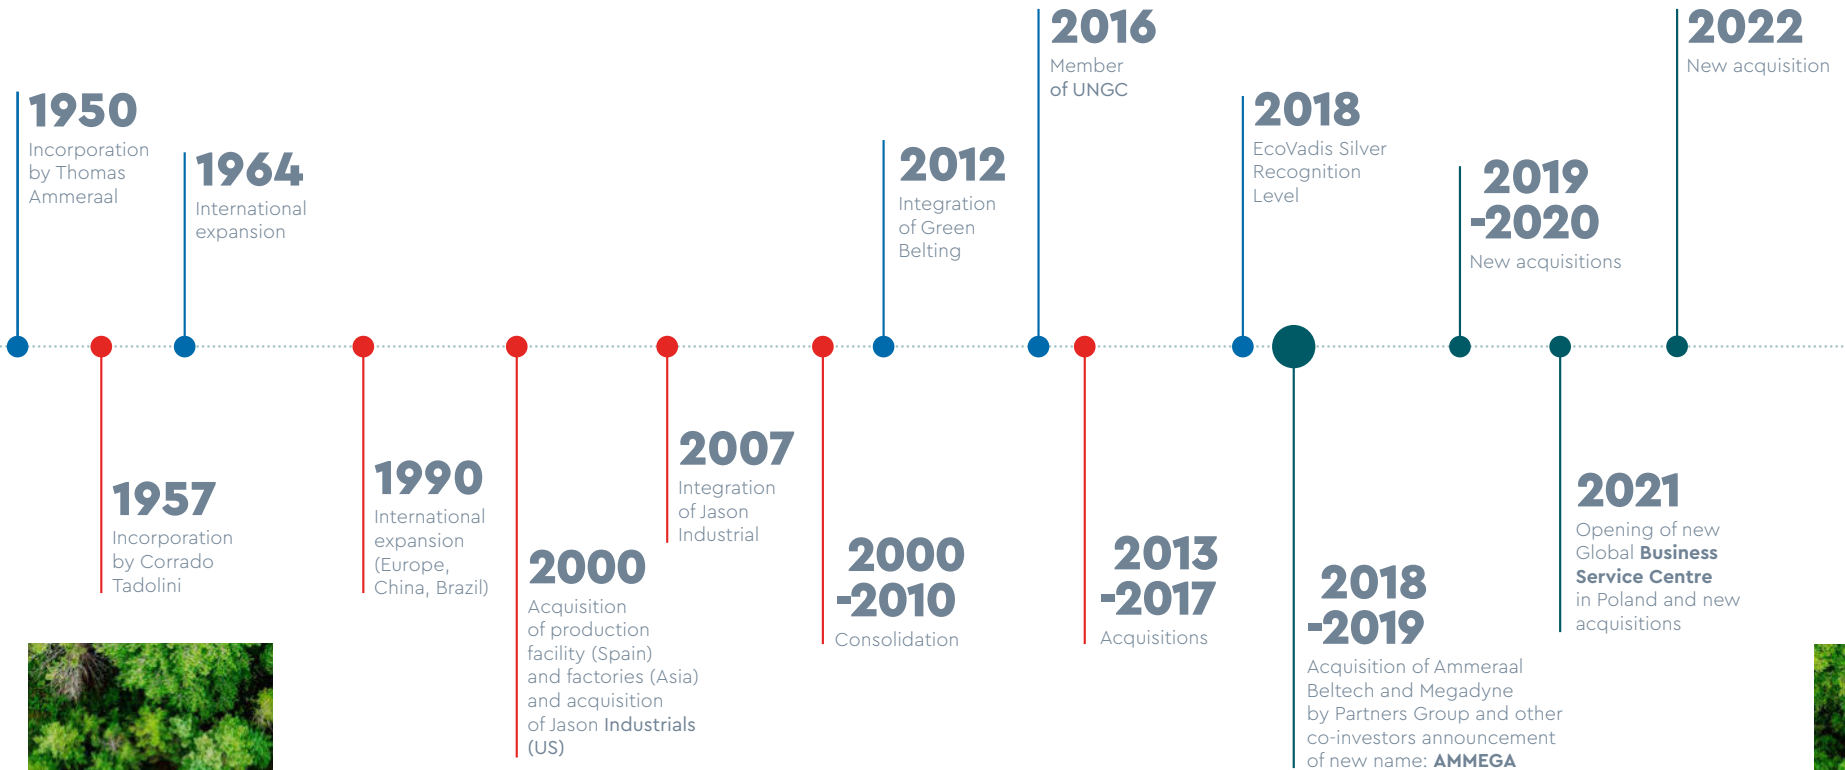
1950
Incorporation by Thomas Ammeraal

1964
International expansion

2012
Integration of Green Belting

2016
Member of UNGC

2018
EcoVadis Silver Recognition Level

2019 -2020
New acquisitions

2022
New acquisition

1957
Incorporation by Corrado Tadolini

1990
International expansion (Europe, China, Brazil)

2000
Acquisition of production facility (Spain) and factories (Asia) and acquisition of Jason Industrials (US)

2007
Integration of Jason Industrial

2000 -2010
Consolidation

2013 -2017
Acquisitions

2018 -2019
Acquisition of Ammeraal Beltech and Megadyne by Partners Group and other co-investors announcement of new name: AMMEGA

2021
Opening of new Global Business Service Centre in Poland and new acquisitions